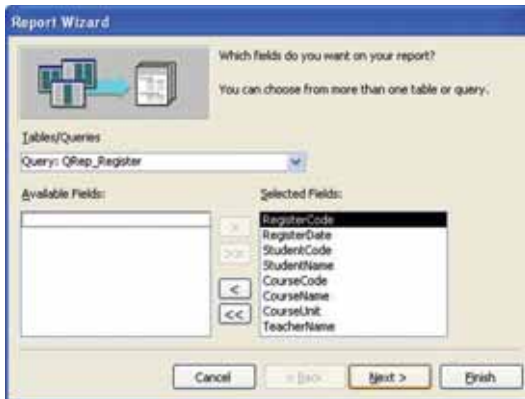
Report Wizard

Which fields do you want on your report?

You can choose from more than one table or query.

Tables/Queries

Query: QRep_Register

Available Fields:

Selected Fields:

RegisterCode
RegisterDate
StudentCode
StudentName
CourseCode
CourseName
CourseUnit
TeacherName

>
>>
<
<<

Cancel

< Back

Next >

Finish